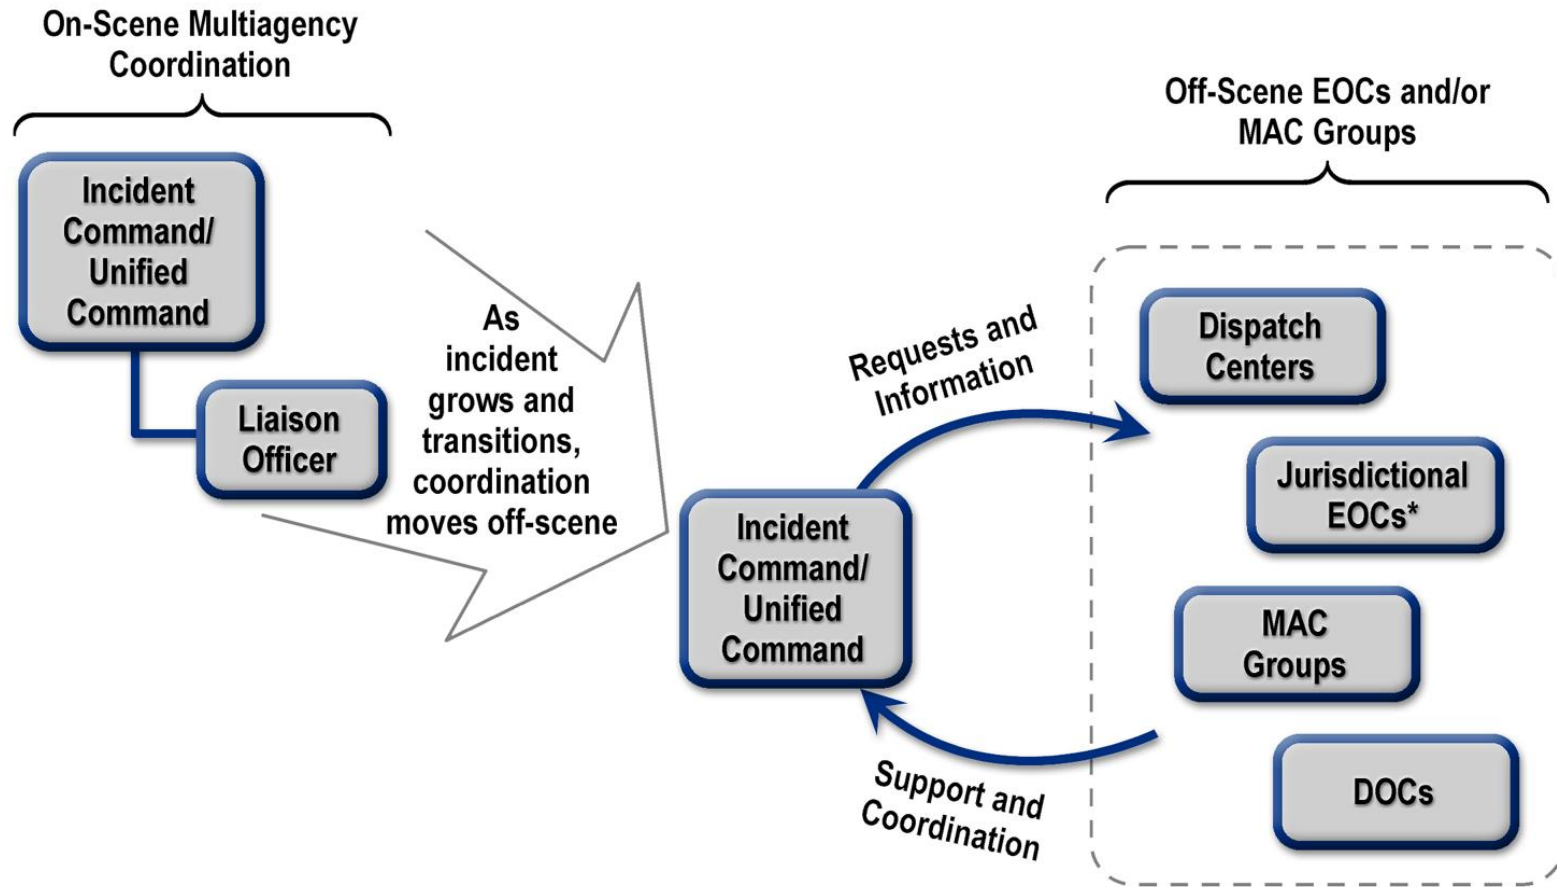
On-Scene Multiagency Coordination

Incident Command/ Unified Command

Liaison Officer

As incident grows and transitions, coordination moves off-scene

Incident Command/ Unified Command

Requests and Information

Support and Coordination

Off-Scene EOCs and/or MAC Groups

Dispatch Centers

Jurisdictional EOCs*

MAC Groups

DOCs